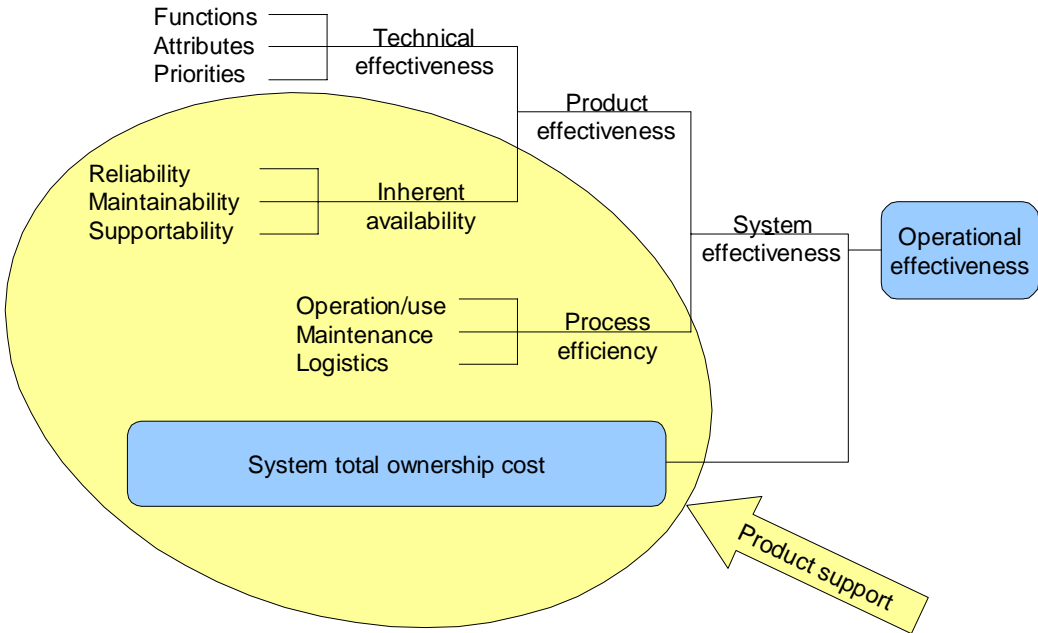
Functions
Attributes
Priorities

Technical effectiveness

Product effectiveness

Reliability
Maintainability
Supportability

Inherent availability

System effectiveness

Operational effectiveness

Operation/use
Maintenance
Logistics

Process efficiency

System total ownership cost

Product support